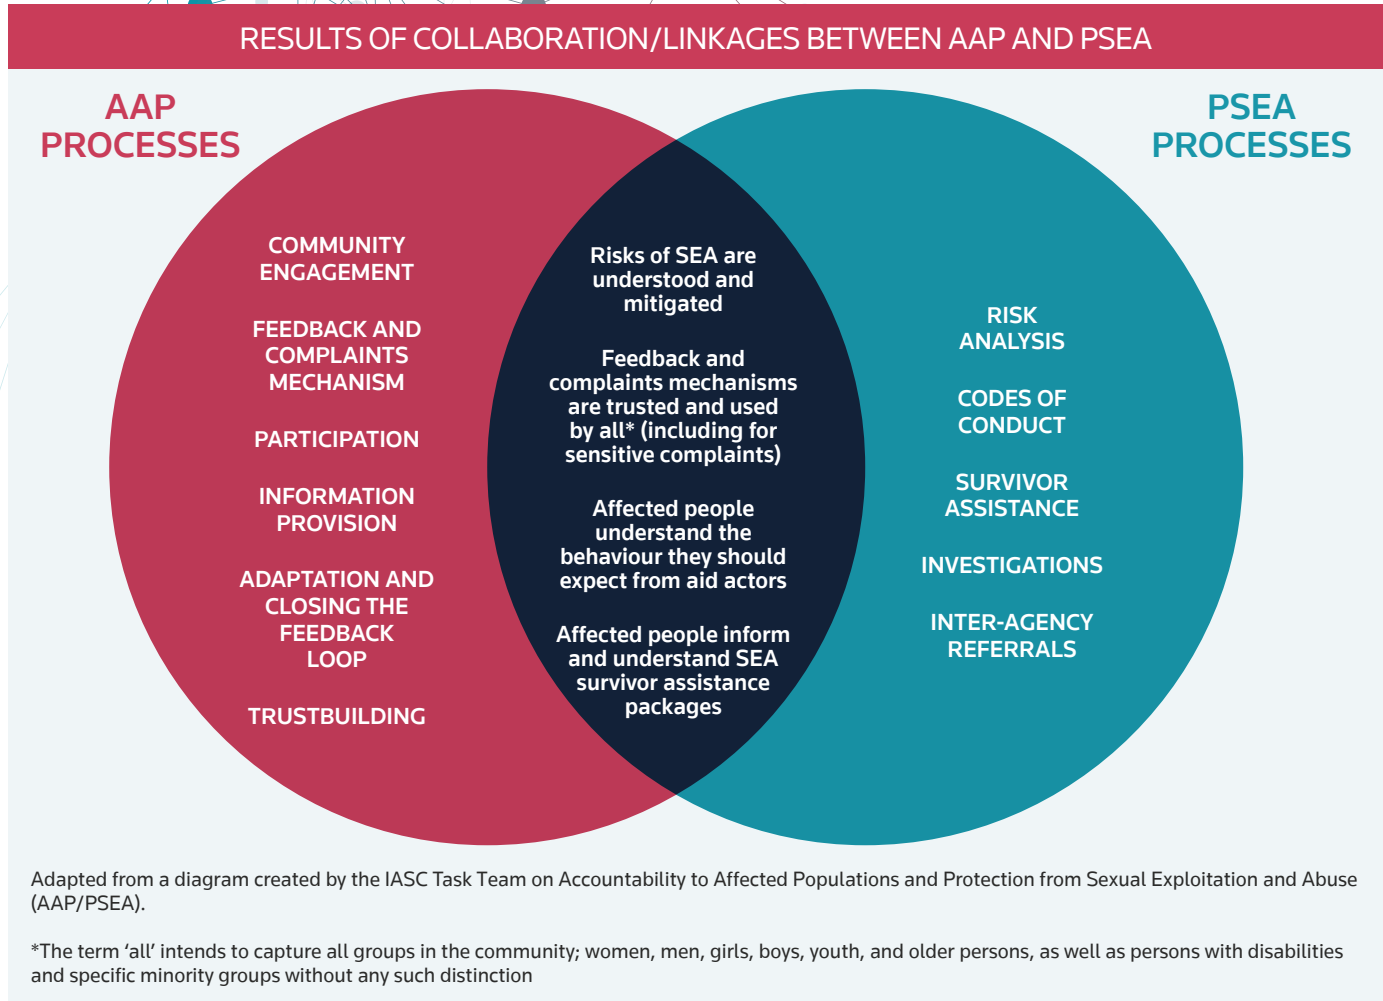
RESULTS OF COLLABORATION/LINKAGES BETWEEN AAP AND PSEA

AAP PROCESSES

COMMUNITY ENGAGEMENT

FEEDBACK AND COMPLAINTS MECHANISM

PARTICIPATION

INFORMATION PROVISION

ADAPTATION AND CLOSING THE FEEDBACK LOOP

TRUSTBUILDING

Risks of SEA are understood and mitigated

Feedback and complaints mechanisms are trusted and used by all* (including for sensitive complaints)

Affected people understand the behaviour they should expect from aid actors

Affected people inform and understand SEA survivor assistance packages

PSEA PROCESSES

RISK ANALYSIS

CODES OF CONDUCT

SURVIVOR ASSISTANCE

INVESTIGATIONS

INTER-AGENCY REFERRALS

Adapted from a diagram created by the IASC Task Team on Accountability to Affected Populations and Protection from Sexual Exploitation and Abuse (AAP/PSEA).

*The term ‘all’ intends to capture all groups in the community; women, men, girls, boys, youth, and older persons, as well as persons with disabilities and specific minority groups without any such distinction